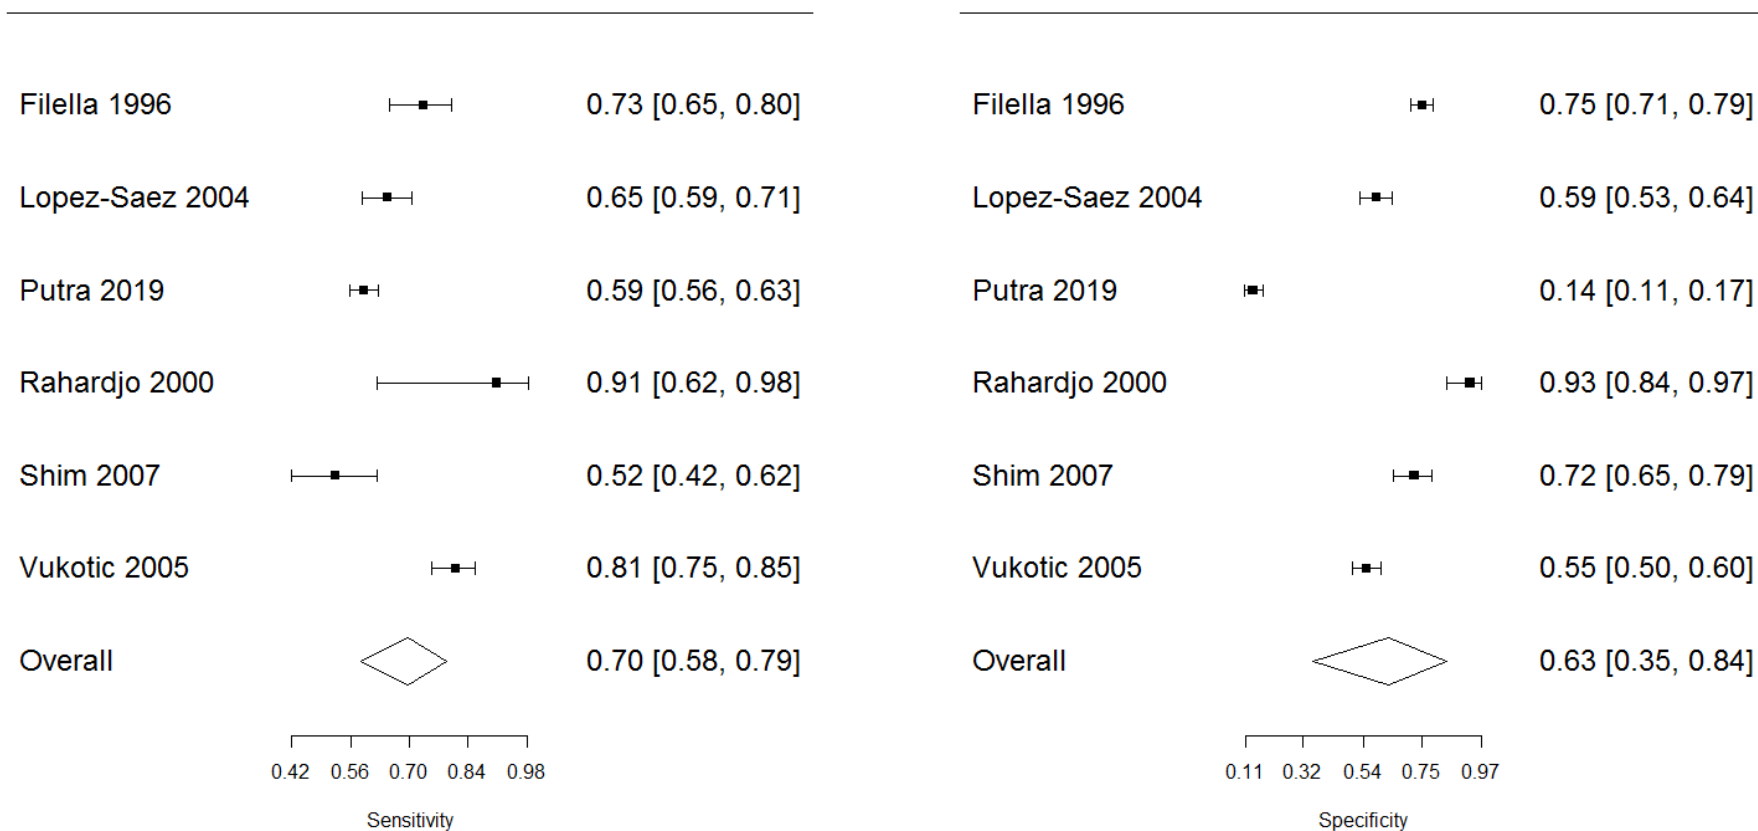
Filella 1996 0.73 [0.65, 0.80]

Lopez-Saez 2004 0.65 [0.59, 0.71]

Putra 2019 0.59 [0.56, 0.63]

Rahardjo 2000 0.91 [0.62, 0.98]

Shim 2007 0.52 [0.42, 0.62]

Vukotic 2005 0.81 [0.75, 0.85]

Overall 0.70 [0.58, 0.79]

0.42 0.56 0.70 0.84 0.98

Sensitivity

Filella 1996 0.75 [0.71, 0.79]

Lopez-Saez 2004 0.59 [0.53, 0.64]

Putra 2019 0.14 [0.11, 0.17]

Rahardjo 2000 0.93 [0.84, 0.97]

Shim 2007 0.72 [0.65, 0.79]

Vukotic 2005 0.55 [0.50, 0.60]

Overall 0.63 [0.35, 0.84]

0.11 0.32 0.54 0.75 0.97

Specificity